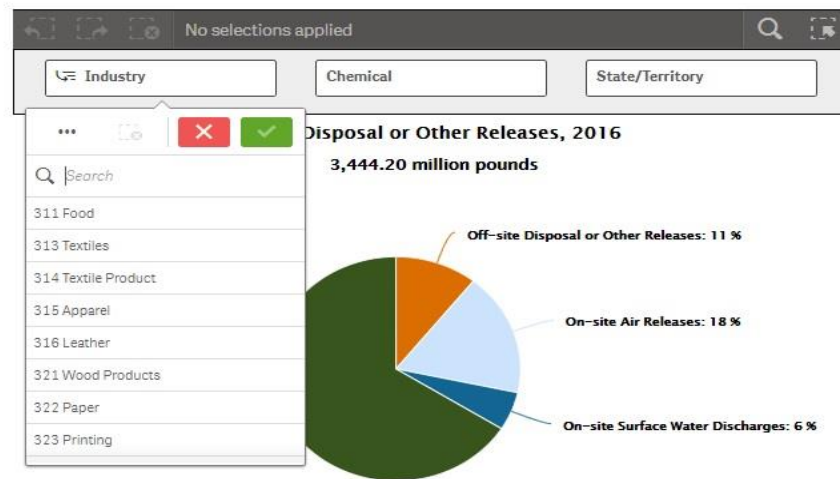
No selections applied

Industry

Chemical

State/Territory

•••

Search

311 Food

313 Textiles

314 Textile Product

315 Apparel

316 Leather

321 Wood Products

322 Paper

323 Printing

Disposal or Other Releases, 2016

3,444.20 million pounds

Off-site Disposal or Other Releases: 11 %

On-site Air Releases: 18 %

On-site Surface Water Discharges: 6 %